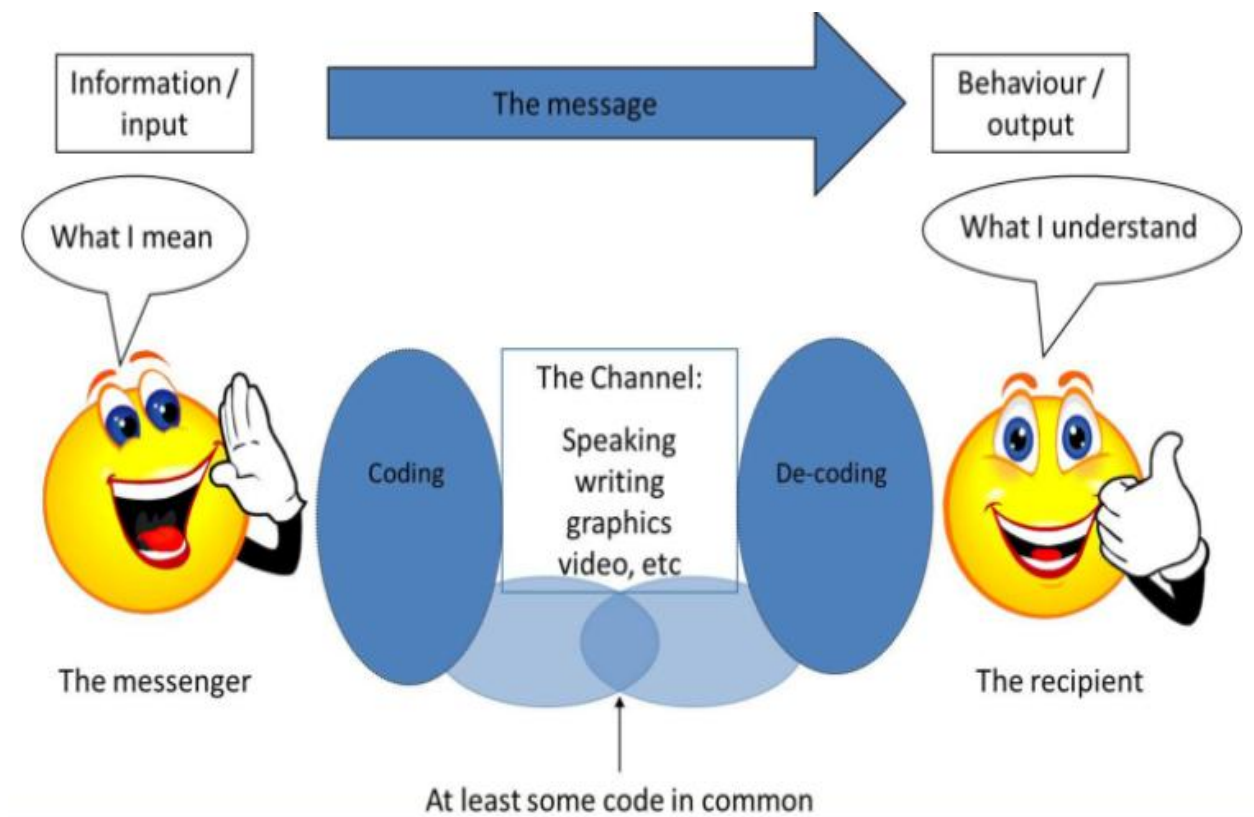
Information / input

The message

Behaviour / output

What I mean

What I understand

The Channel:

Speaking
writing
graphics
video, etc

Coding

De-coding

The messenger

The recipient

At least some code in common